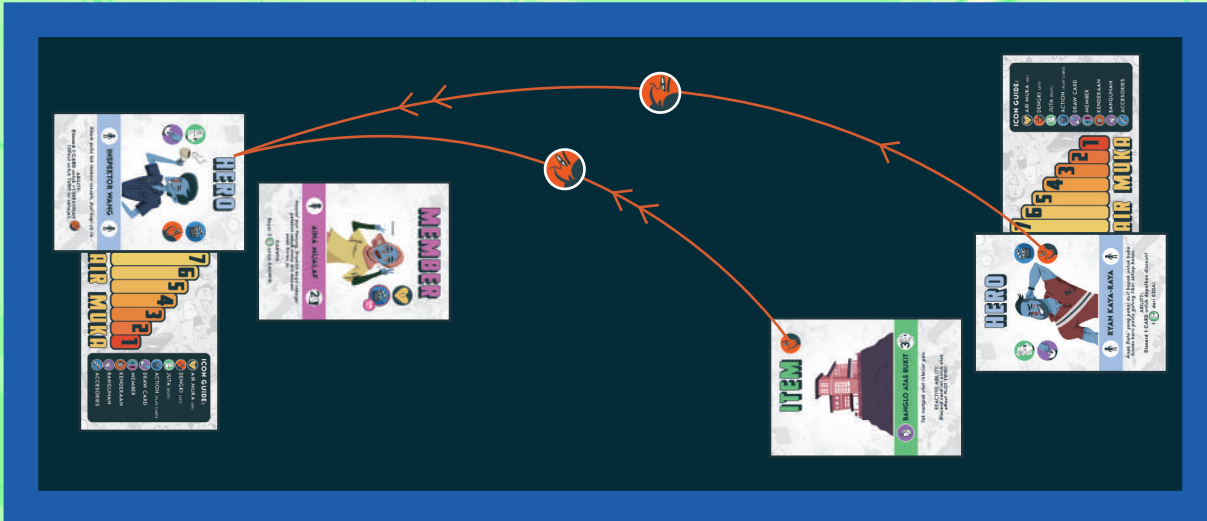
ICON GUIDE:
AIR MUKA
DENGKI
EXTRA
ACTION
DRAW CARD
MEMBER
KENDERAAN
BANGUNAN
ACCESSORIES

1 2 3 4 5 6 7
AIR MUKA

HERO
INSPEKTOR WANG

1 2 3 4 5 6 7
AIR MUKA

ICON GUIDE:
AIR MUKA
DENGKI
EXTRA
ACTION
DRAW CARD
MEMBER
KENDERAAN
BANGUNAN
ACCESSORIES

MEMBER
AINA MUALAF

HERO
RYAN KAYA-RAYA

ITEM
BANGLO ATAS BUKIT

REACTIVE ABILITY: